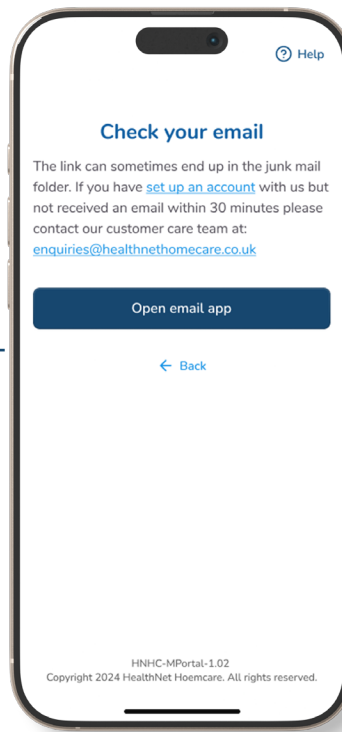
? Help

Check your email

The link can sometimes end up in the junk mail folder. If you have set up an account with us but not received an email within 30 minutes please contact our customer care team at: enquiries@healthnethomecare.co.uk

Open email app

← Back

HNHC-MPortal-1.02
Copyright 2024 HealthNet Hoemcare. All rights reserved.